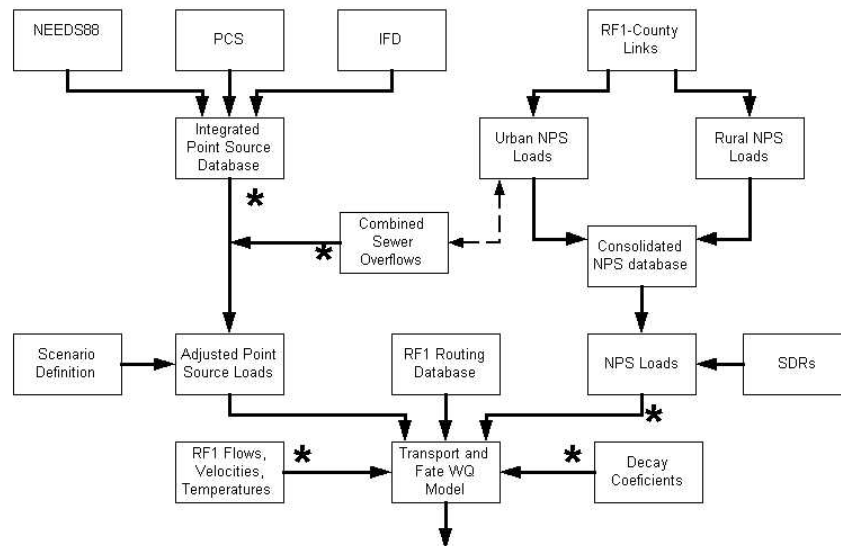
NEEDS88

PCS

IFD

RF1-County Links

Integrated Point Source Database

Urban NPS Loads

Rural NPS Loads

*

Combined Sewer Overflows

*

Consolidated NPS database

Scenario Definition

Adjusted Point Source Loads

RF1 Routing Database

NPS Loads

SDRs

*

RF1 Flows, Velocities, Temperatures

*

Transport and Fate WQ Model

*

Decay Coeficients